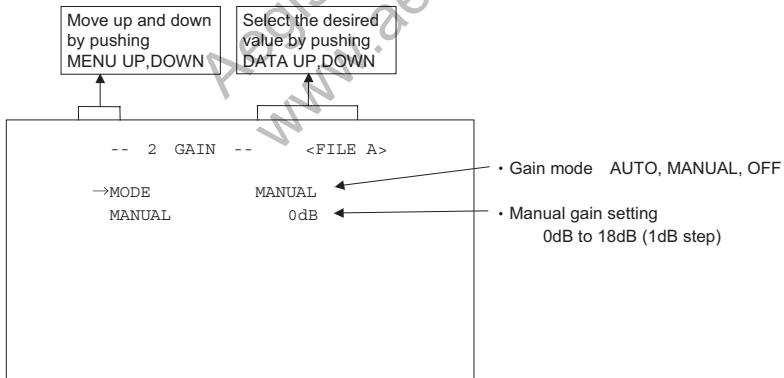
Move up and down by pushing MENU UP,DOWN

Select the desired value by pushing DATA UP,DOWN

-- 2 GAIN -- <FILE A>

→MODE MANUAL

MANUAL 0dB

・Gain mode AUTO, MANUAL, OFF

・Manual gain setting
0dB to 18dB (1dB step)

Aegis
www.ae